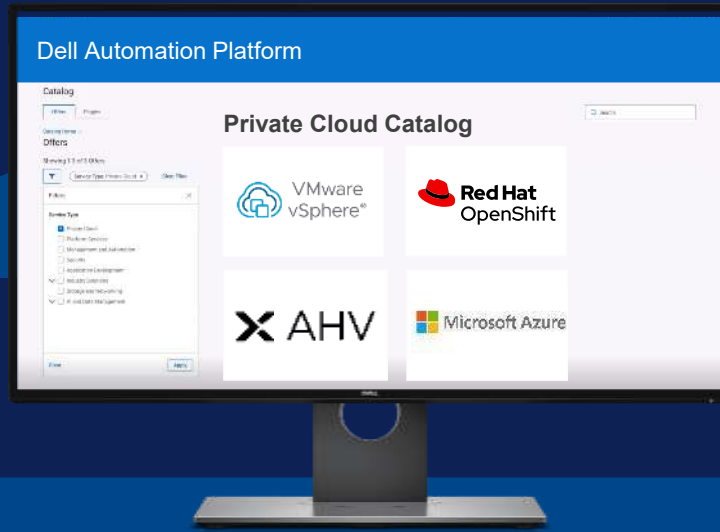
Dell Automation Platform

Catalog

Offers Plugins

Catalog Home

Offers

Showing 1-3 of 3 Offers

Service Type: Private Cloud

Clear Filter

Filters

Service Type

Private Cloud

Platform Services

Management and automation

Security

Application Development

Industry Solutions

Storage and Networking

AI and Data Management

Close

Apply

Search

Private Cloud Catalog

VMware vSphere

Red Hat OpenShift

AHV

Microsoft Azure

DELL